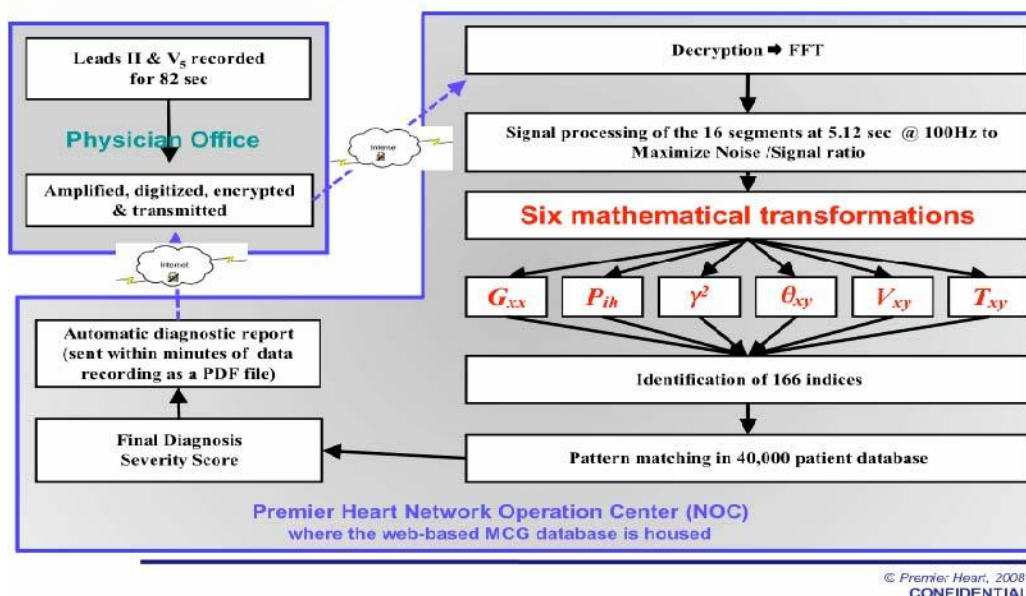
Leads II & $V_5$ recorded for 82 sec

Physician Office

Amplified, digitized, encrypted & transmitted

Internet

Internet

Decryption ➡ FFT

Signal processing of the 16 segments at 5.12 sec @ 100Hz to Maximize Noise /Signal ratio

Six mathematical transformations

$G_{xx}$ $P_{ih}$ $\gamma^2$ $\theta_{xy}$ $V_{xy}$ $T_{xy}$

Identification of 166 indices

Pattern matching in 40,000 patient database

Automatic diagnostic report (sent within minutes of data recording as a PDF file)

Final Diagnosis Severity Score

Premier Heart Network Operation Center (NOC)
where the web-based MCG database is housed

© Premier Heart, 2008
CONFIDENTIAL